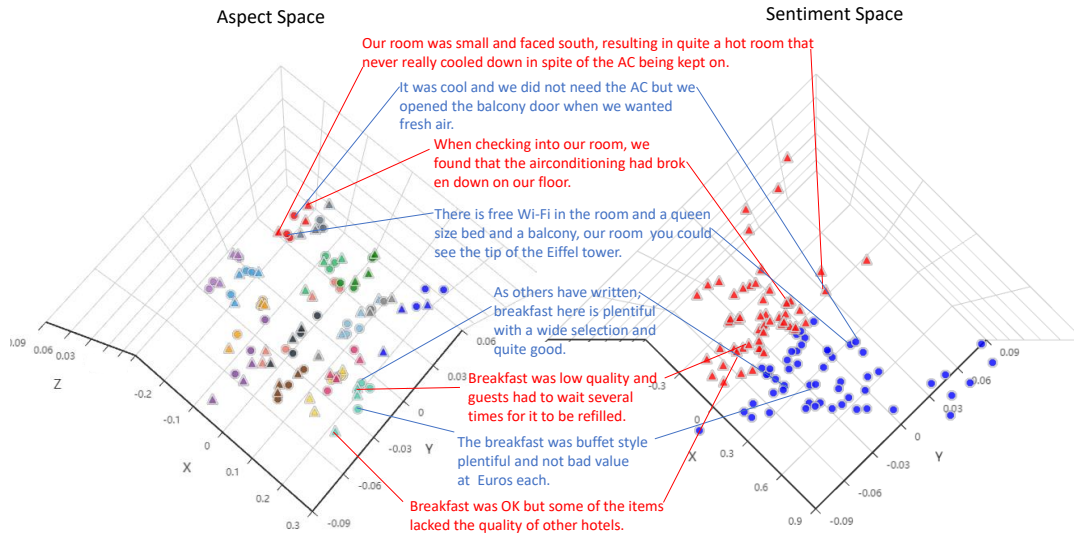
Aspect Space

Sentiment Space

Our room was small and faced south, resulting in quite a hot room that never really cooled down in spite of the AC being kept on.

It was cool and we did not need the AC but we opened the balcony door when we wanted fresh air.

When checking into our room, we found that the airconditioning had broken down on our floor.

There is free Wi-Fi in the room and a queen size bed and a balcony, our room you could see the tip of the Eiffel tower.

As others have written, breakfast here is plentiful with a wide selection and quite good.

Breakfast was low quality and guests had to wait several times for it to be refilled.

The breakfast was buffet style plentiful and not bad value at Euros each.

Breakfast was OK but some of the items lacked the quality of other hotels.

0.09 0.06 0.03

Z

-0.2

-0.1

0

X

0.1

0.2

0.3

-0.09

-0.06

-0.03

Y

0

0.03

0.06

0

0.3

X

0.6

0.9

-0.09

-0.06

-0.03

Y

0.03

0.06

0.09